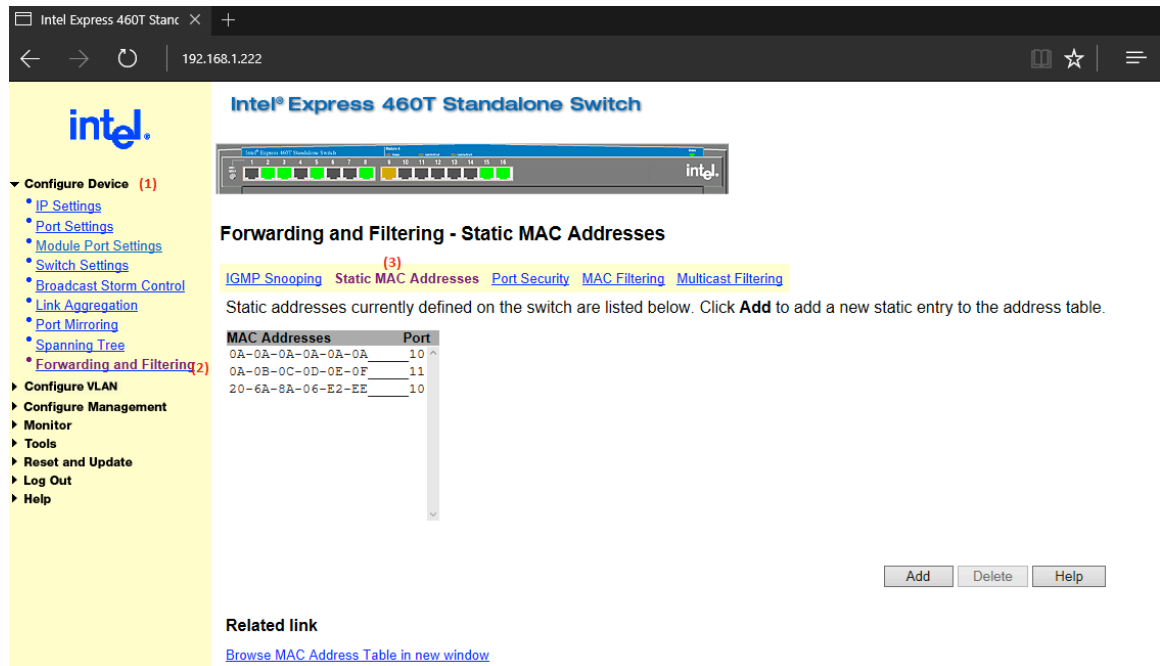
Intel Express 460T Stanc

192.168.1.222

intel.

Configure Device (1)
IP Settings
Port Settings
Module Port Settings
Switch Settings
Broadcast Storm Control
Link Aggregation
Port Mirroring
Spanning Tree
Forwarding and Filtering (2)
Configure VLAN
Configure Management
Monitor
Tools
Reset and Update
Log Out
Help

Intel® Express 460T Standalone Switch

Intel Express 460T Standalone Switch
1 2 3 4 5 6 7 8 9 10 11 12 13 14 15 16
intel.

Forwarding and Filtering - Static MAC Addresses

IGMP Snooping Static MAC Addresses (3) Port Security MAC Filtering Multicast Filtering

Static addresses currently defined on the switch are listed below. Click **Add** to add a new static entry to the address table.

| MAC Addresses | Port |
|---|---|
| 0A-0A-0A-0A-0A-0A | 10 |
| 0A-0B-0C-0D-0E-0F | 11 |
| 20-6A-8A-06-E2-EE | 10 |

Add Delete Help

Related link

Browse MAC Address Table in new window